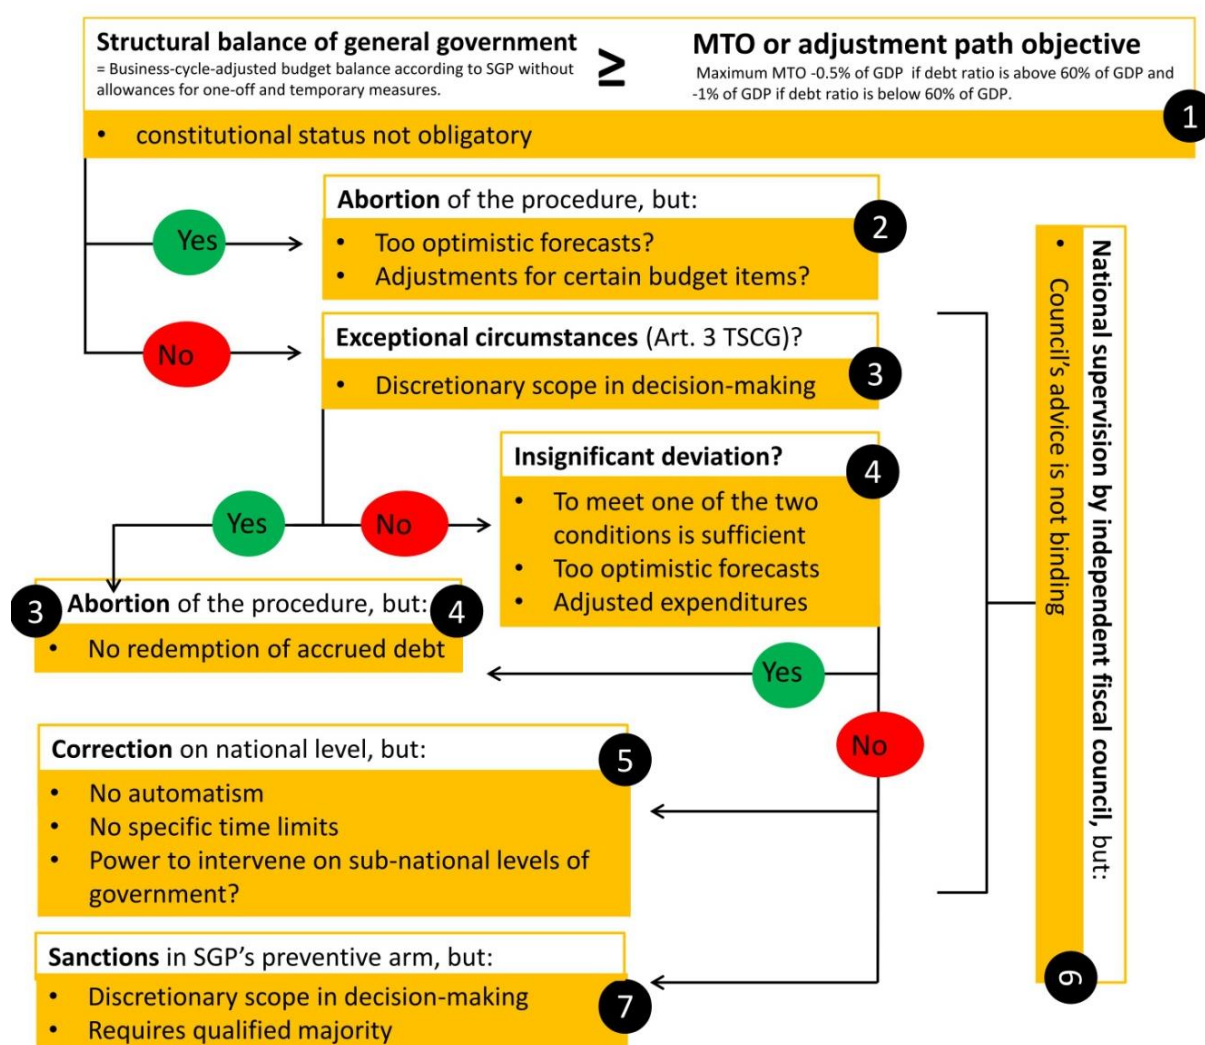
Structural balance of general government
= Business-cycle-adjusted budget balance according to SGP without allowances for one-off and temporary measures.

≥

MTO or adjustment path objective
Maximum MTO -0.5% of GDP if debt ratio is above 60% of GDP and -1% of GDP if debt ratio is below 60% of GDP.

1

• constitutional status not obligatory

Yes

Abortion of the procedure, but:

2

• Too optimistic forecasts?
• Adjustments for certain budget items?

No

Exceptional circumstances (Art. 3 TSCG)?

3

• Discretionary scope in decision-making

Insignificant deviation?

4

• To meet one of the two conditions is sufficient
• Too optimistic forecasts
• Adjusted expenditures

Yes

No

3

Abortion of the procedure, but:

4

• No redemption of accrued debt

Yes

No

Correction on national level, but:

5

• No automatism
• No specific time limits
• Power to intervene on sub-national levels of government?

Sanctions in SGP's preventive arm, but:

7

• Discretionary scope in decision-making
• Requires qualified majority

National supervision by independent fiscal council, but:
• Council's advice is not binding

6